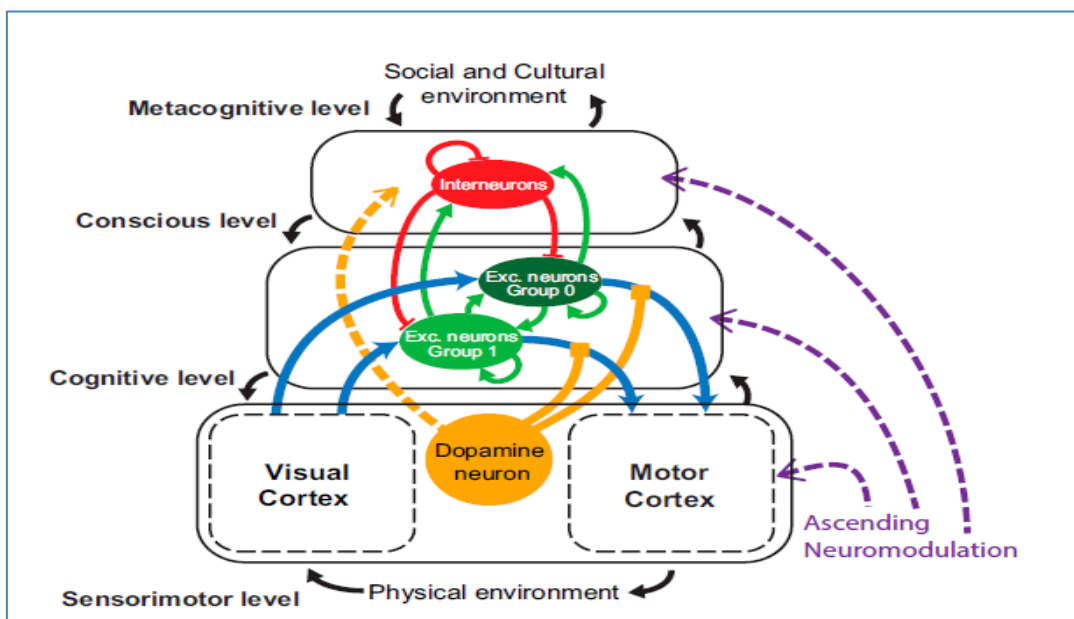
Social and Cultural environment

Metacognitive level

Interneurons

Conscious level

Exc. neurons Group 0

Exc. neurons Group 1

Cognitive level

Visual Cortex

Dopamine neuron

Motor Cortex

Ascending Neuromodulation

Sensorimotor level

Physical environment